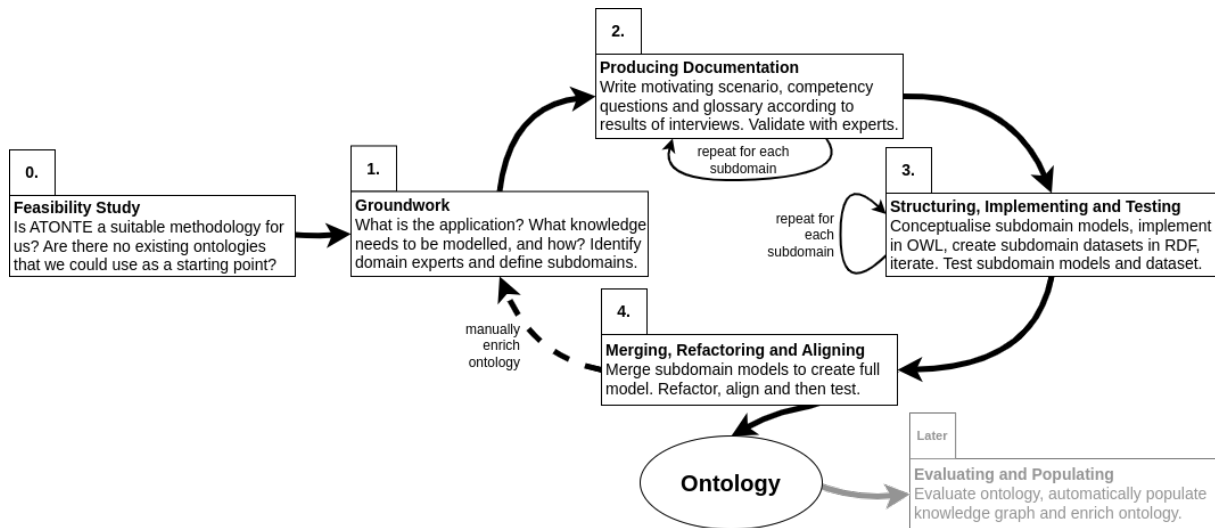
2.

**Producing Documentation**
Write motivating scenario, competency questions and glossary according to results of interviews. Validate with experts.

repeat for each subdomain

0.

**Feasibility Study**
Is ATONTE a suitable methodology for us? Are there no existing ontologies that we could use as a starting point?

1.

**Groundwork**
What is the application? What knowledge needs to be modelled, and how? Identify domain experts and define subdomains.

3.

**Structuring, Implementing and Testing**
Conceptualise subdomain models, implement in OWL, create subdomain datasets in RDF, iterate. Test subdomain models and dataset.

repeat for each subdomain

manually enrich ontology

4.

**Merging, Refactoring and Aligning**
Merge subdomain models to create full model. Refactor, align and then test.

Ontology

Later

**Evaluating and Populating**
Evaluate ontology, automatically populate knowledge graph and enrich ontology.